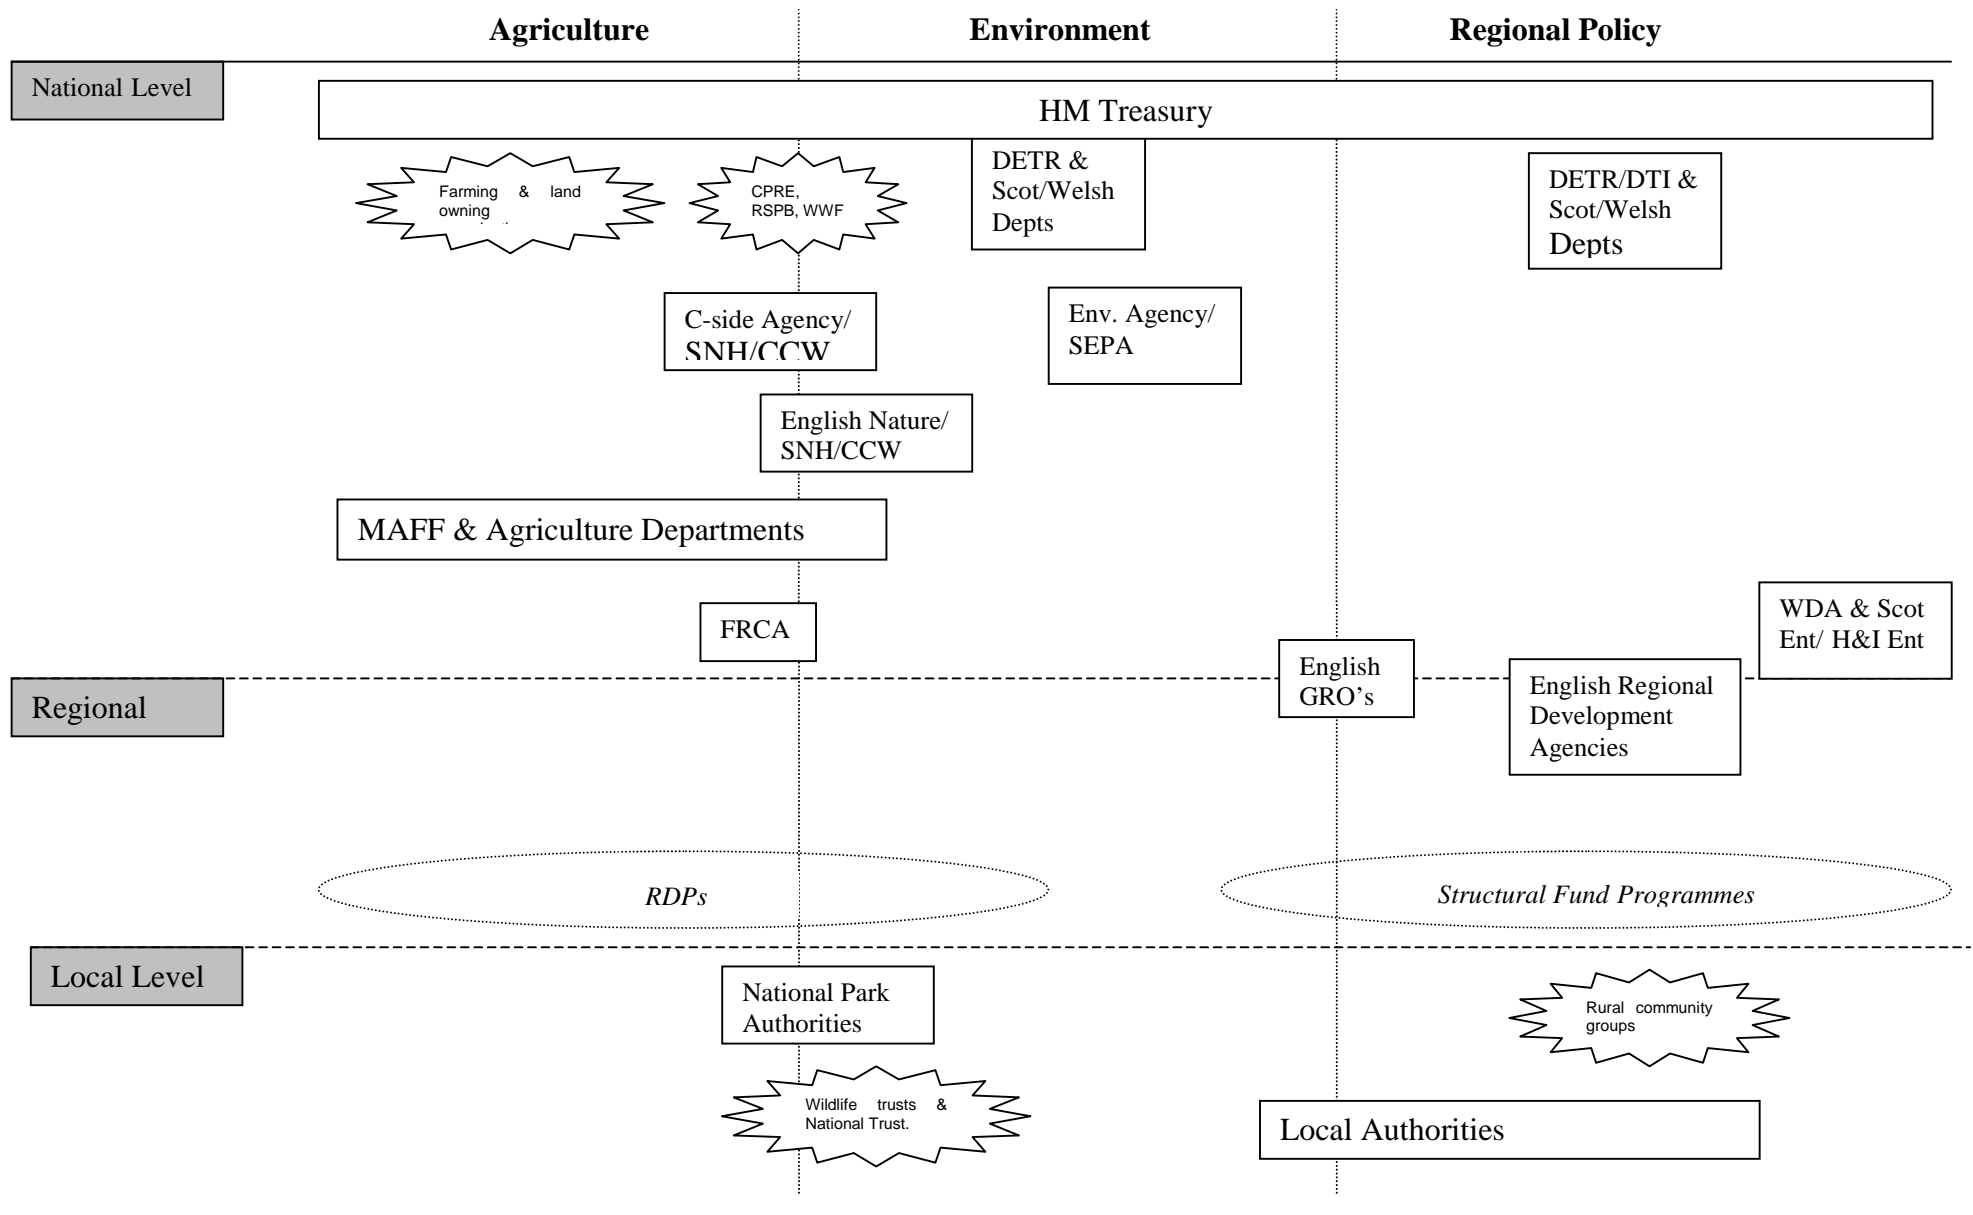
Agriculture

Environment

Regional Policy

National Level

HM Treasury

Farming & land owning

CPRE, RSPB, WWF

DETR & Scot/Welsh Depts

DETR/DTI & Scot/Welsh Depts

C-side Agency/ SNH/CCW

Env. Agency/ SEPA

English Nature/ SNH/CCW

MAFF & Agriculture Departments

FRCA

WDA & Scot Ent/ H&I Ent

English GRO's

Regional

English Regional Development Agencies

RDPs

Structural Fund Programmes

Local Level

National Park Authorities

Rural community groups

Wildlife trusts & National Trust.

Local Authorities